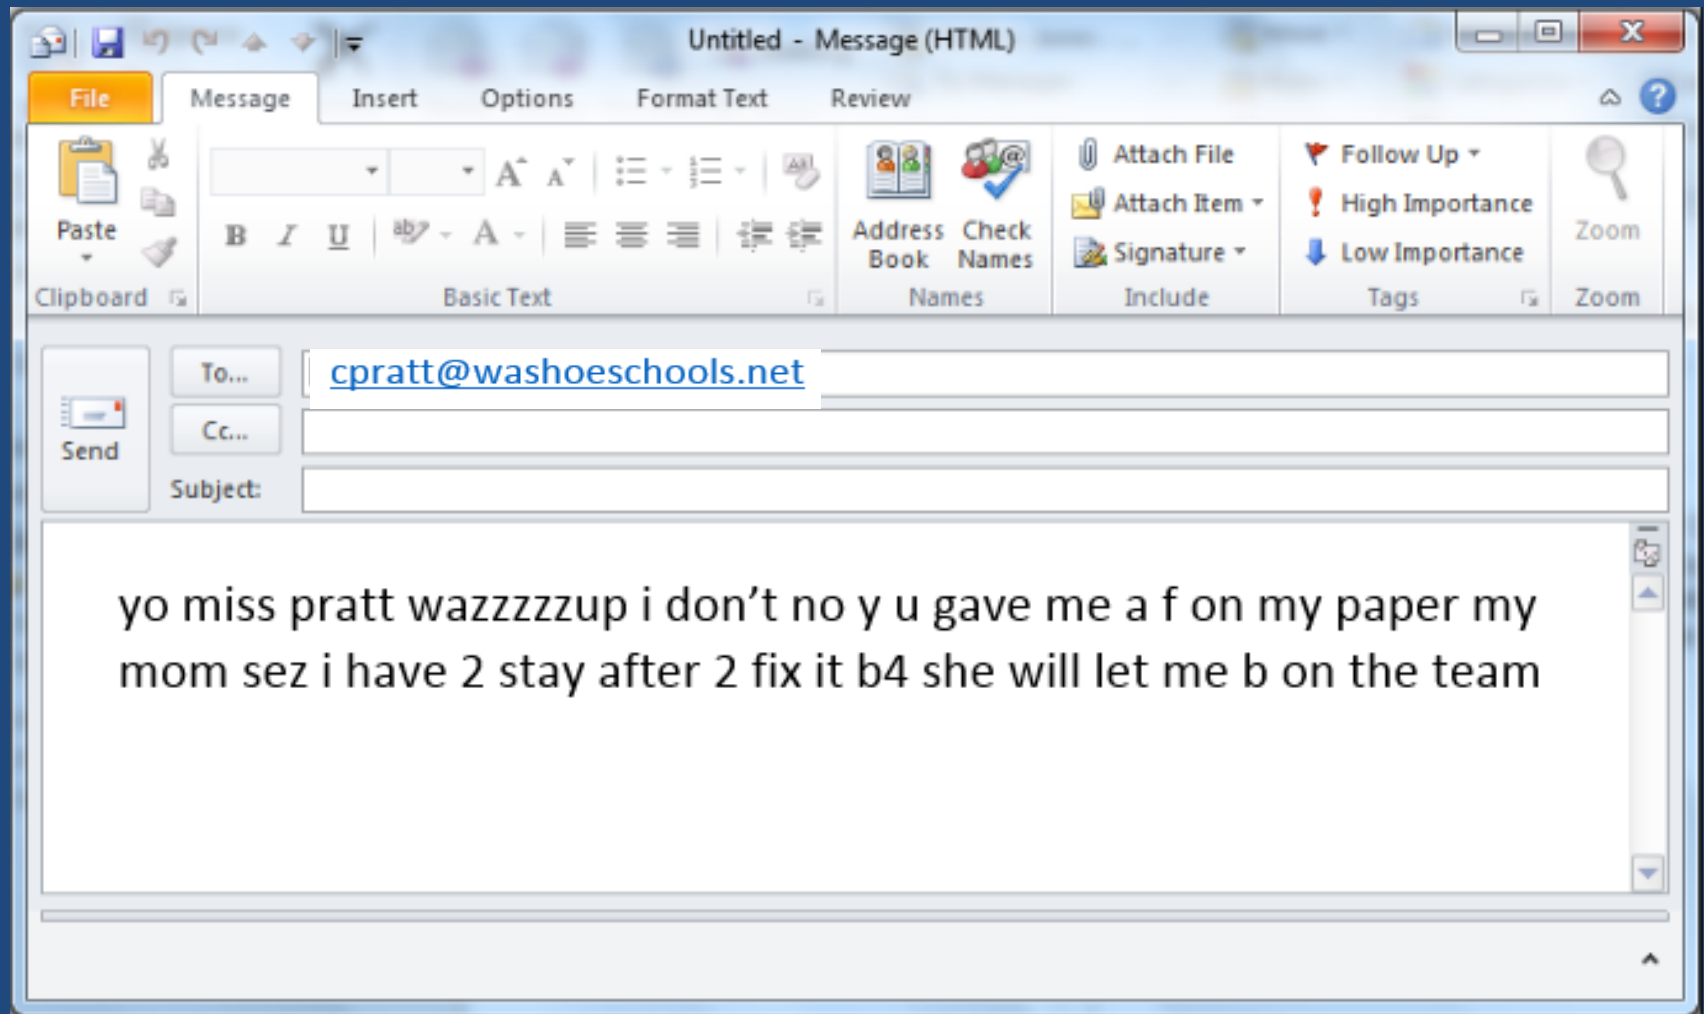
Untitled - Message (HTML)

File Message Insert Options Format Text Review

Paste
Clipboard

B I U A
Basic Text

Address Book Check Names
Names

Attach File
Attach Item
Signature
Include

Follow Up
High Importance
Low Importance
Tags

Zoom
Zoom

Send
To...
cpratt@washoeschools.net
Cc...
Subject:

yo miss pratt wazzzzzup i don't no y u gave me a f on my paper my mom sez i have 2 stay after 2 fix it b4 she will let me b on the team